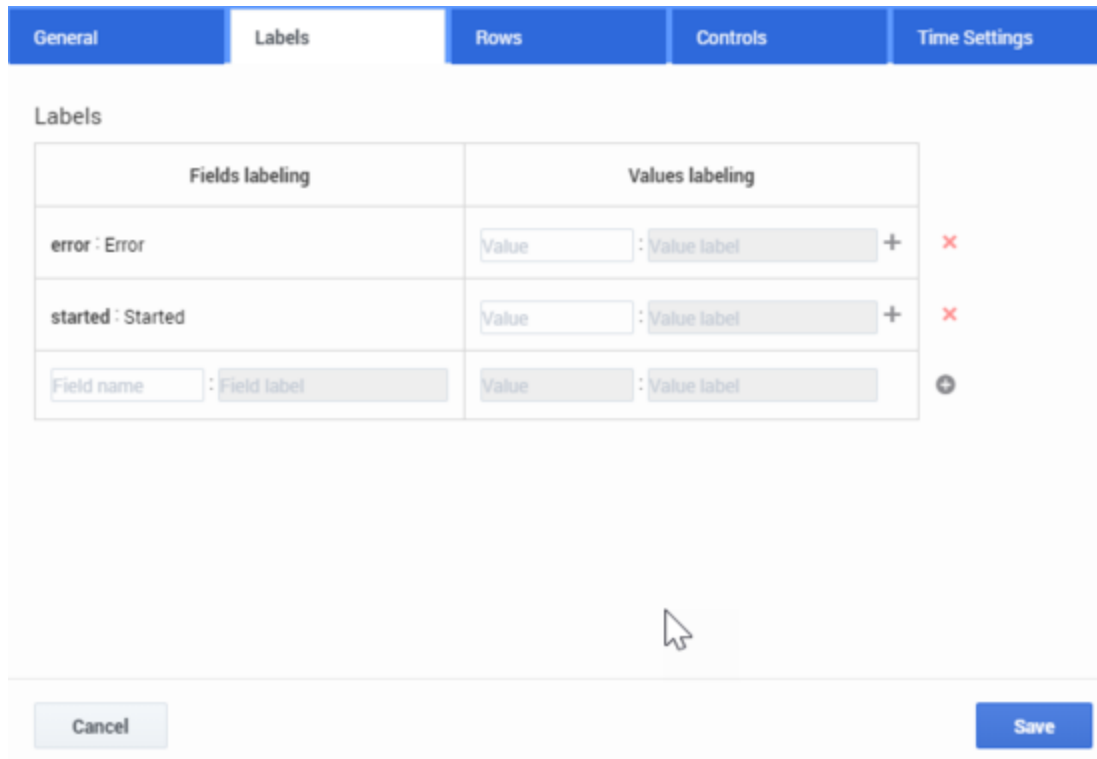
General | Labels | Rows | Controls | Time Settings

Labels

| Fields labeling | Values labeling |
|---|---|
| **error** : Error | Value : Value label + |
| **started** : Started | Value : Value label + |
| Field name : Field label | Value : Value label |

Cancel

Save